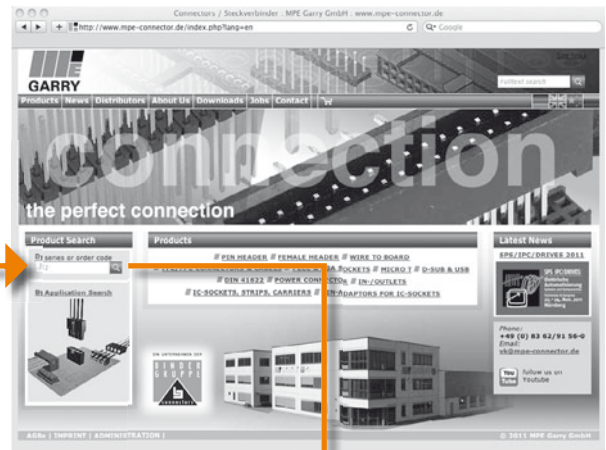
Connectors / Steckverbinder : MPE Garry GmbH : www.mpe-connector.de

http://www.mpe-connector.de/index.php?lang=en

Google

GARRY

Fulltext search

Products | News | Distributors | About Us | Downloads | Jobs | Contact

connection

the perfect connection

Product Search

By series or order code

By

By Application Search

Products

PIN HEADER // FEMALE HEADER // WIRE TO BOARD

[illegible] SOCKETS // MICRO T // D-SUB & USB

DIN 41612 // POWER CONNECTOR // IN-/OUTLETS

IC-SOCKETS, STRIPS, CARRIERS // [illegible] ADAPTORS FOR IC-SOCKETS

EIN UNTERNEHMEN DER

BINDER GRUPPE

Latest News

SPS/IPC/DRIVES 2011

SPS IPC DRIVES

Phone:
+49 (0) 83 62/91 56-0
Email:
vk@mpe-connector.de

You Tube

follow us on Youtube

AGBs | IMPRINT | ADMINISTRATION |

© 2011 MPE Garry GmbH